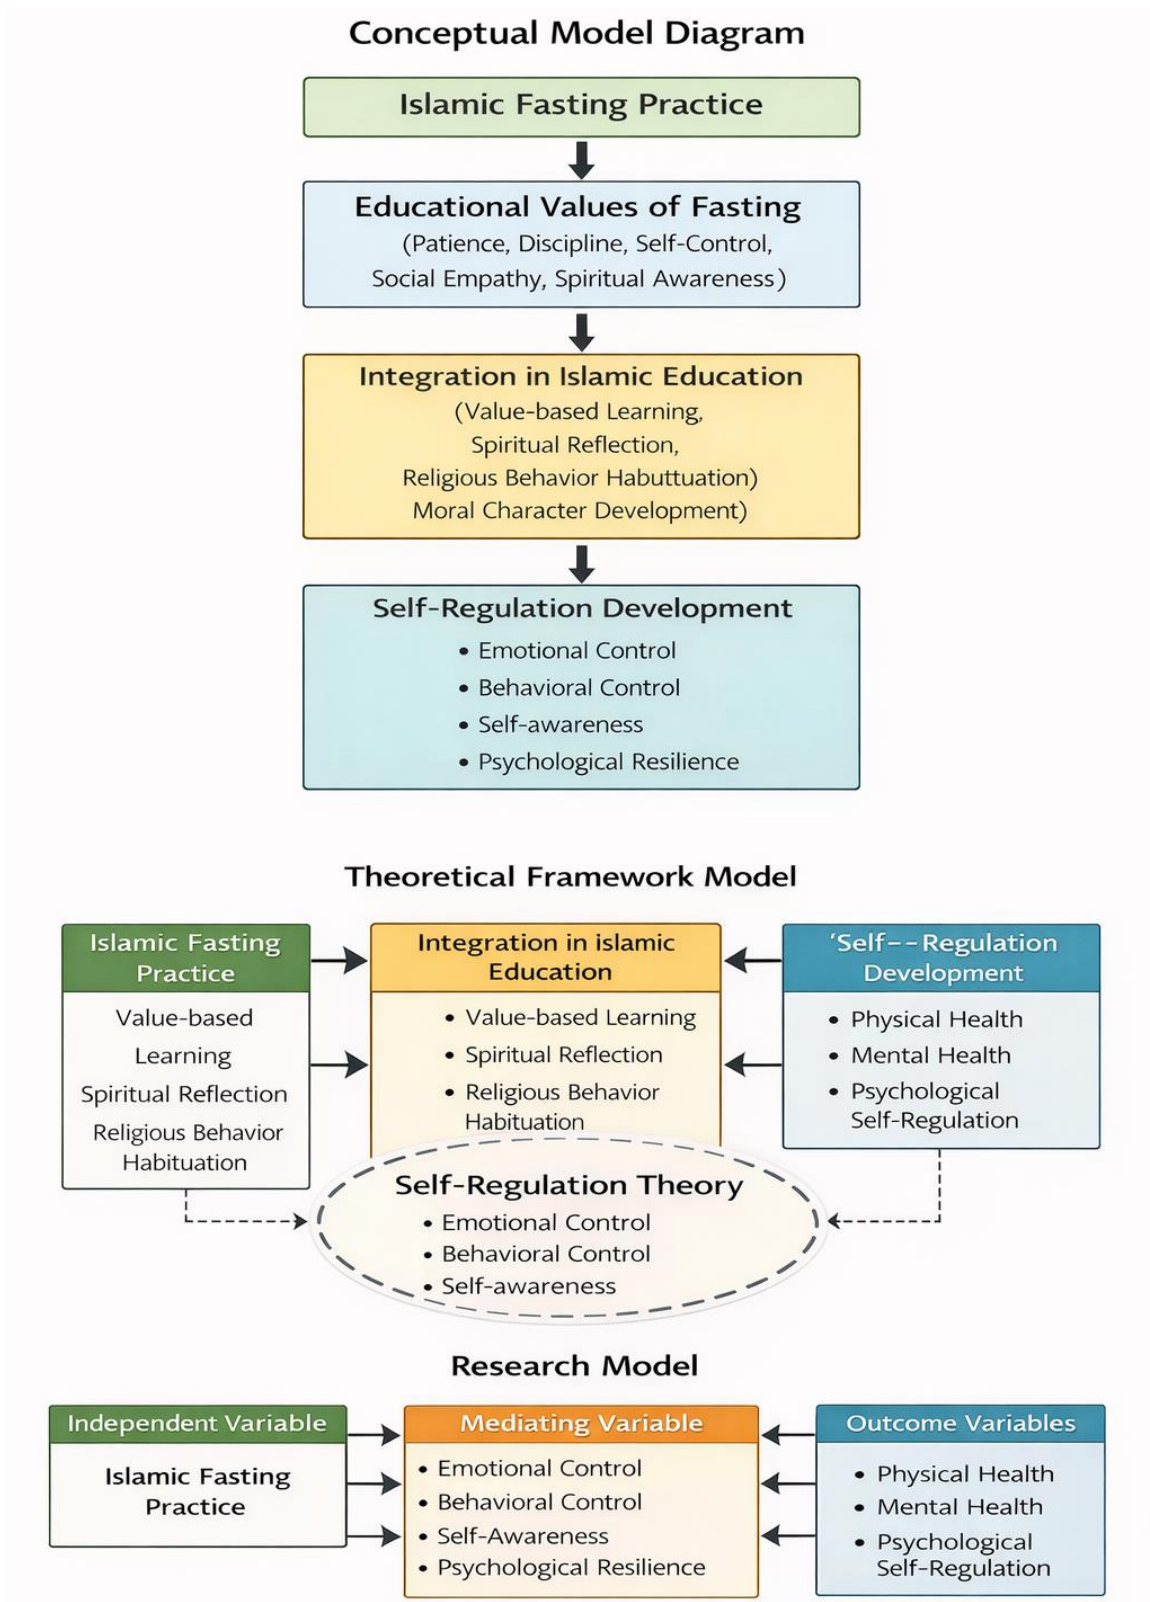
Conceptual Model Diagram

Islamic Fasting Practice

Educational Values of Fasting
(Patience, Discipline, Self-Control, Social Empathy, Spiritual Awareness)

Integration in Islamic Education
(Value-based Learning, Spiritual Reflection, Religious Behavior Habuttuation) Moral Character Development)

Self-Regulation Development
• Emotional Control
• Behavioral Control
• Self-awareness
• Psychological Resilience

Theoretical Framework Model

Islamic Fasting Practice
Value-based Learning
Spiritual Reflection
Religious Behavior Habituation

Integration in islamic Education
• Value-based Learning
• Spiritual Reflection
• Religious Behavior Habituation

'Self--Regulation Development
• Physical Health
• Mental Health
• Psychological Self-Regulation

Self-Regulation Theory
• Emotional Control
• Behavioral Control
• Self-awareness

Research Model

Independent Variable
Islamic Fasting Practice

Mediating Variable
• Emotional Control
• Behavioral Control
• Self-Awareness
• Psychological Resilience

Outcome Variables
• Physical Health
• Mental Health
• Psychological Self-Regulation